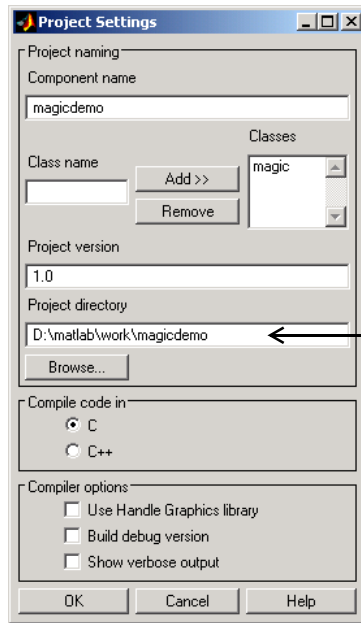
Project Settings

Project naming

Component name

magicdemo

Classes

Class name

Add >>

magic

Remove

Project version

1.0

Project directory

D:\matlab\work\magicdemo

Browse...

Compile code in

C

C++

Compiler options

Use Handle Graphics library

Build debug version

Show verbose output

OK

Cancel

Help